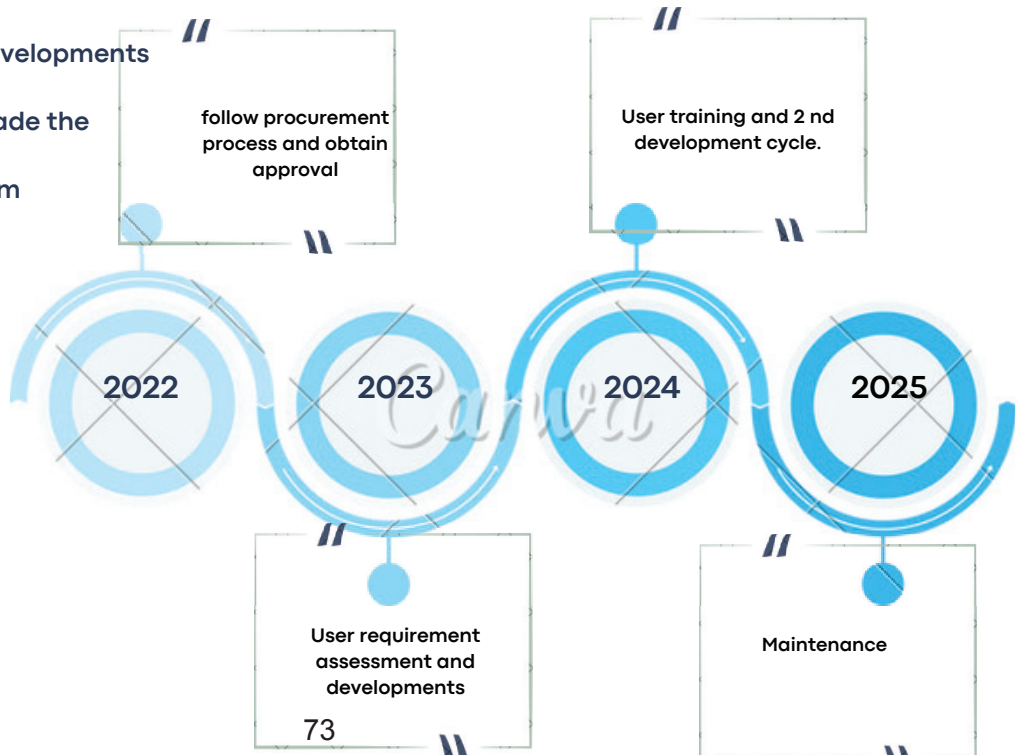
velopments

ade the

m

follow procurement process and obtain approval

User training and 2 nd development cycle.

2022

2023

2024

2025

Canva

User requirement assessment and developments

Maintenance

73